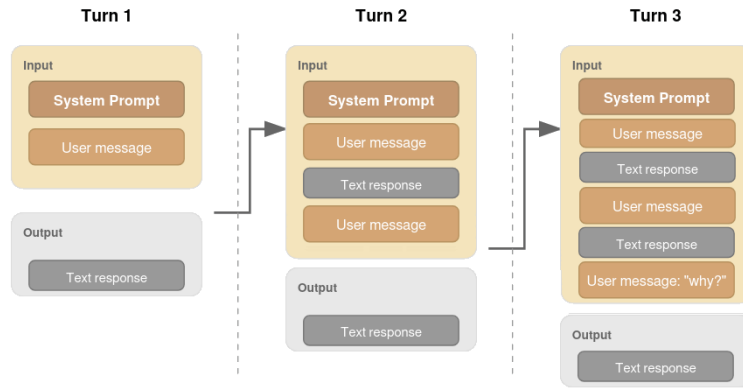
Turn 1

Input

System Prompt

User message

Output

Text response

Turn 2

Input

System Prompt

User message

Text response

User message

Output

Text response

Turn 3

Input

System Prompt

User message

Text response

User message

Text response

User message: "why?"

Output

Text response